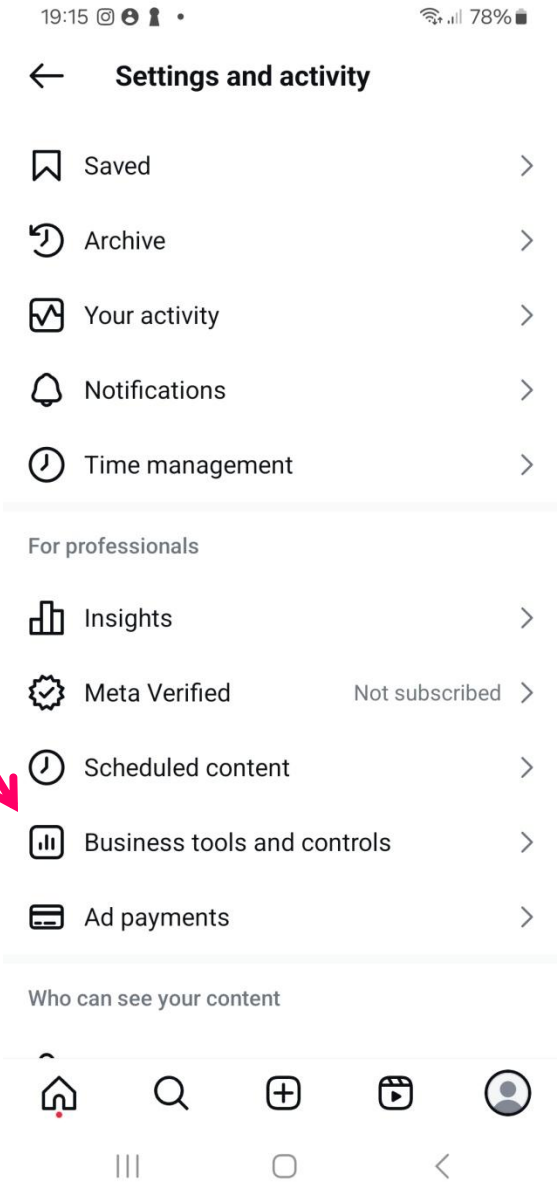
19:15 • 78%

Settings and activity

Saved

Archive

Your activity

Notifications

Time management

For professionals

Insights

Meta Verified Not subscribed

Scheduled content

Business tools and controls

Ad payments

Who can see your content